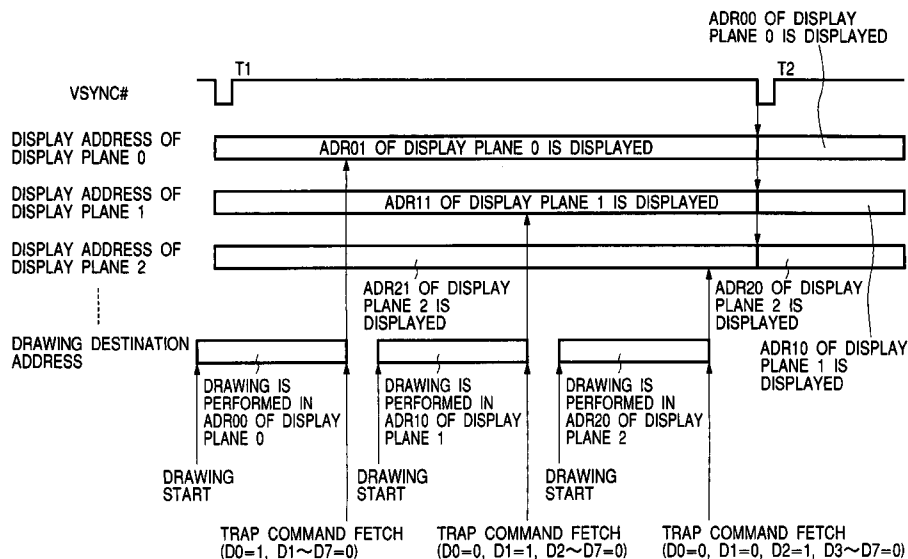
ADR00 OF DISPLAY PLANE 0 IS DISPLAYED

T1

T2

VSYNC#

DISPLAY ADDRESS OF DISPLAY PLANE 0

ADR01 OF DISPLAY PLANE 0 IS DISPLAYED

DISPLAY ADDRESS OF DISPLAY PLANE 1

ADR11 OF DISPLAY PLANE 1 IS DISPLAYED

DISPLAY ADDRESS OF DISPLAY PLANE 2

ADR21 OF DISPLAY PLANE 2 IS DISPLAYED

ADR20 OF DISPLAY PLANE 2 IS DISPLAYED

DRAWING DESTINATION ADDRESS

ADR10 OF DISPLAY PLANE 1 IS DISPLAYED

DRAWING IS PERFORMED IN ADR00 OF DISPLAY PLANE 0

DRAWING IS PERFORMED IN ADR10 OF DISPLAY PLANE 1

DRAWING IS PERFORMED IN ADR20 OF DISPLAY PLANE 2

DRAWING START

DRAWING START

DRAWING START

TRAP COMMAND FETCH (D0=1, D1～D7=0)

TRAP COMMAND FETCH (D0=0, D1=1, D2～D7=0)

TRAP COMMAND FETCH (D0=0, D1=0, D2=1, D3～D7=0)